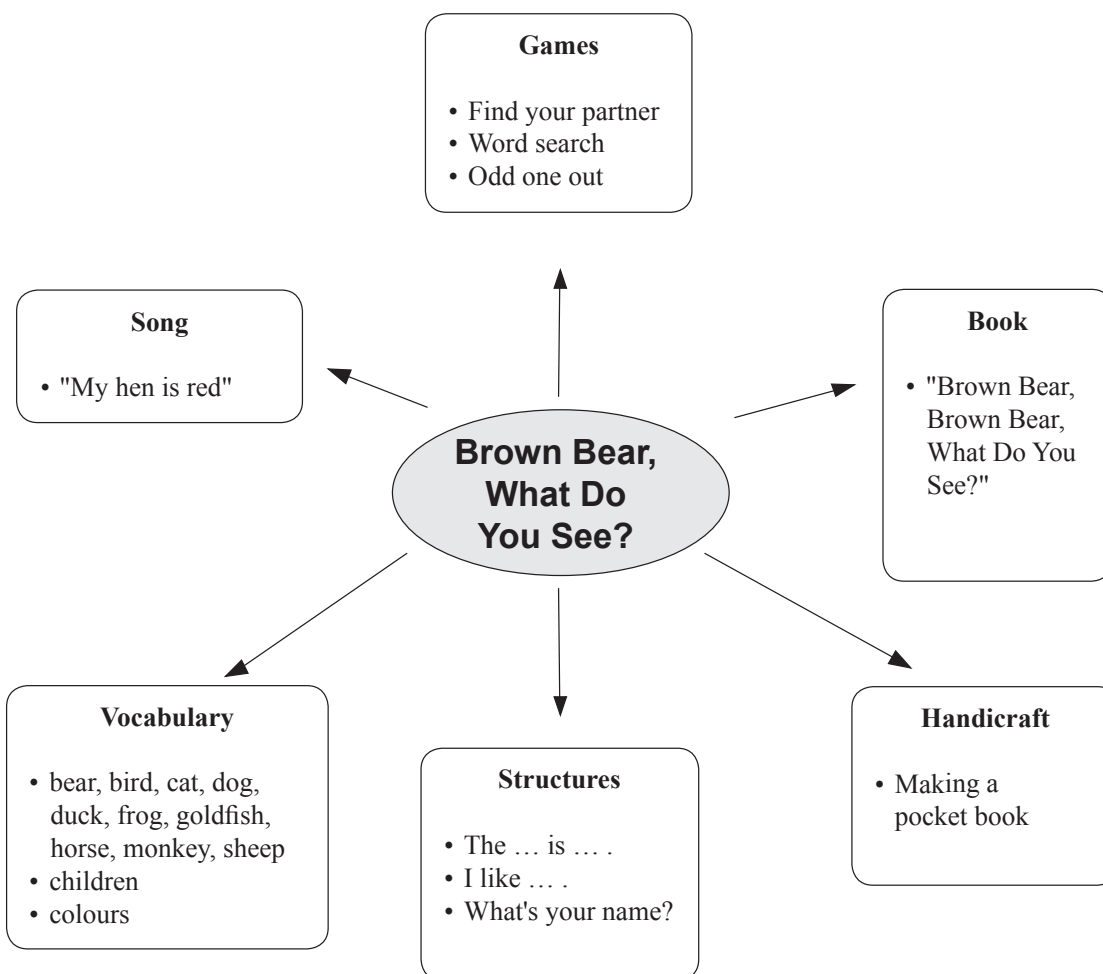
Games

• Find your partner
• Word search
• Odd one out

Song

• "My hen is red"

Brown Bear, What Do You See?

Book

• "Brown Bear, Brown Bear, What Do You See?"

Vocabulary

• bear, bird, cat, dog, duck, frog, goldfish, horse, monkey, sheep
• children
• colours

Structures

• The … is … .
• I like … .
• What's your name?

Handicraft

• Making a pocket book